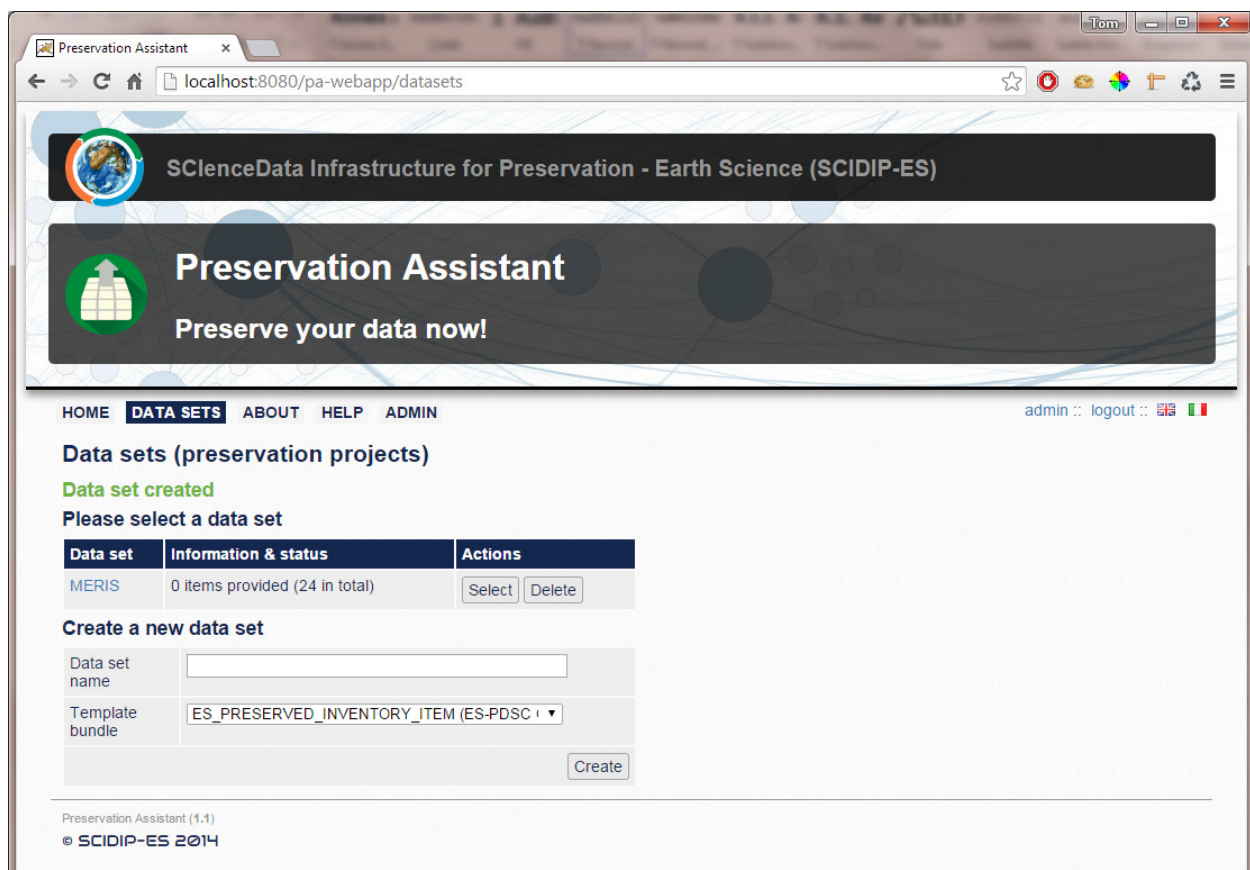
Tom

Preservation Assistant ×

localhost:8080/pa-webapp/datasets

SCIenceData Infrastructure for Preservation - Earth Science (SCIDIP-ES)

Preservation Assistant

Preserve your data now!

HOME DATA SETS ABOUT HELP ADMIN

admin :: logout ::

Data sets (preservation projects)

Data set created

Please select a data set

| Data set | Information & status | Actions |
|---|---|---|
| MERIS | 0 items provided (24 in total) | Select Delete |

Create a new data set

| Data set name | |
|---|---|
| Template bundle | ES_PRESERVED_INVENTORY_ITEM (ES-PDSC ( |
| | Create |

Preservation Assistant (1.1)

© SCIDIP-ES 2014